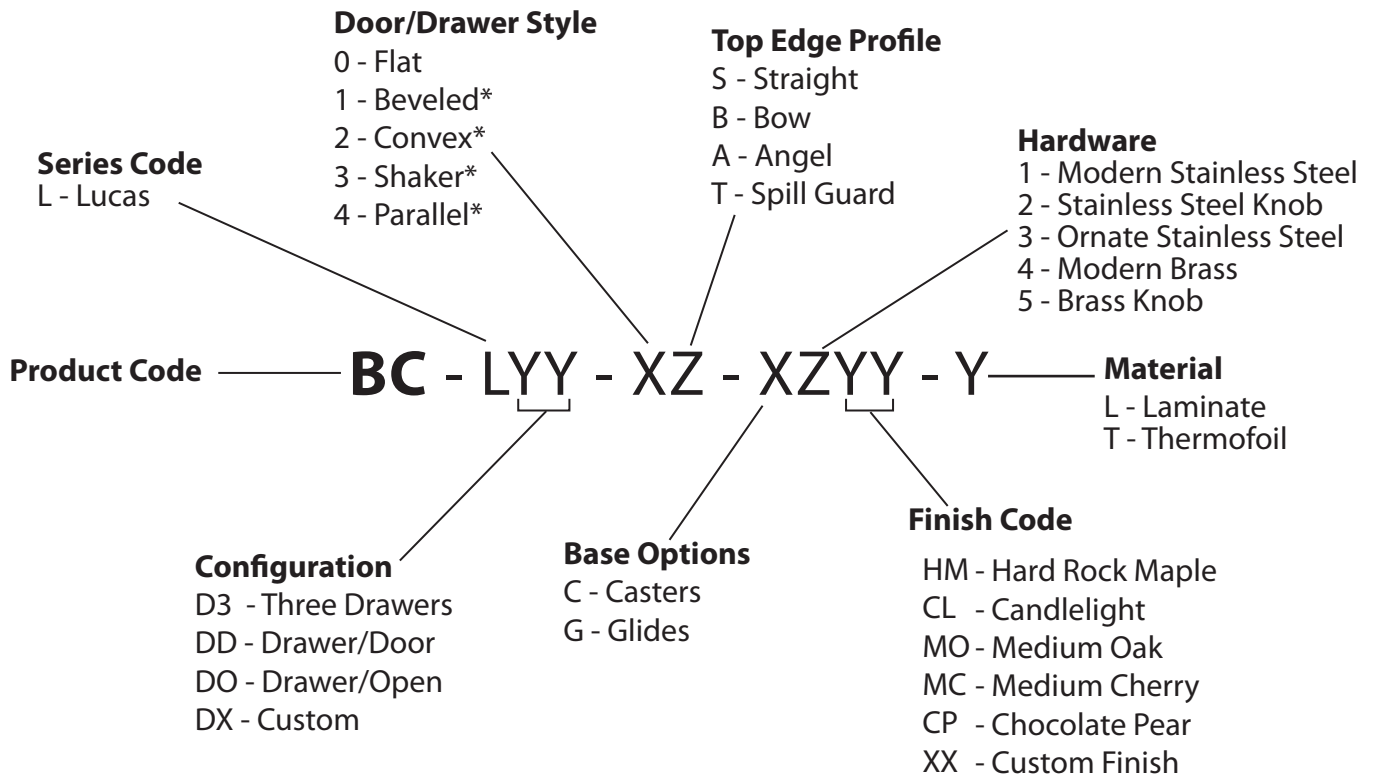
Door/Drawer Style
0 - Flat
1 - Beveled*
2 - Convex*
3 - Shaker*
4 - Parallel*

Top Edge Profile
S - Straight
B - Bow
A - Angel
T - Spill Guard

Series Code
L - Lucas

Hardware
1 - Modern Stainless Steel
2 - Stainless Steel Knob
3 - Ornate Stainless Steel
4 - Modern Brass
5 - Brass Knob

Product Code

BC - LYY - XZ - XZYY - Y

Material
L - Laminate
T - Thermofoil

Finish Code
HM - Hard Rock Maple
CL - Candlelight
MO - Medium Oak
MC - Medium Cherry
CP - Chocolate Pear
XX - Custom Finish

Base Options
C - Casters
G - Glides

Configuration
D3 - Three Drawers
DD - Drawer/Door
DO - Drawer/Open
DX - Custom